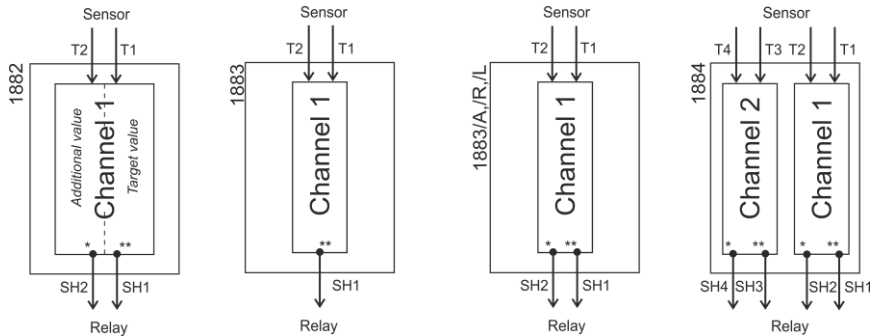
Sensor
T2 T1
1882
Additional value
Channel 1
Target value
* **
SH2 SH1
Relay

Sensor
T2 T1
1883
Channel 1
**
SH1
Relay

Sensor
T2 T1
1883/A,/R,/L
Channel 1
* **
SH2 SH1
Relay

Sensor
T4 T3 T2 T1
1884
Channel 2
Channel 1
* ** * **
SH4 SH3 SH2 SH1
Relay